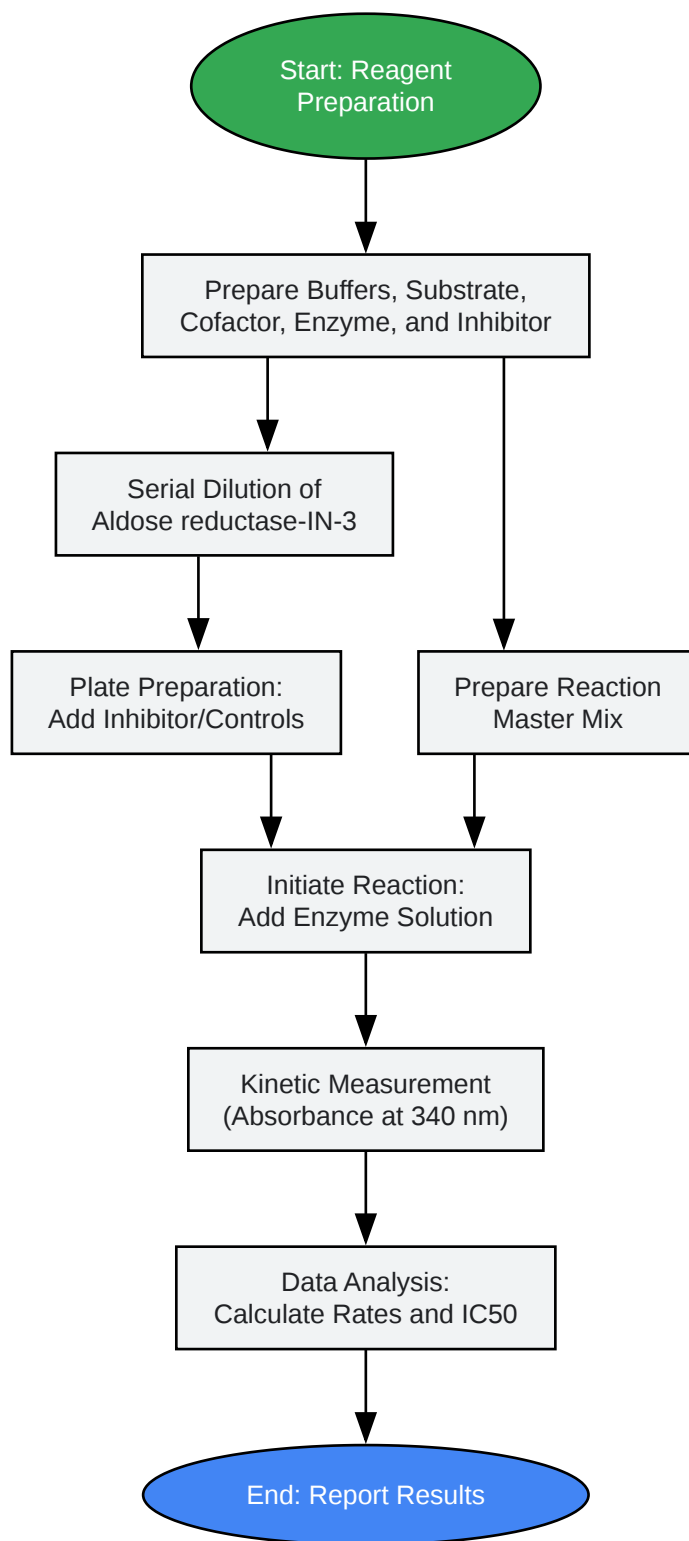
Start: Reagent Preparation

Prepare Buffers, Substrate, Cofactor, Enzyme, and Inhibitor

Serial Dilution of Aldose reductase-IN-3

Plate Preparation: Add Inhibitor/Controls

Prepare Reaction Master Mix

Initiate Reaction: Add Enzyme Solution

Kinetic Measurement (Absorbance at 340 nm)

Data Analysis: Calculate Rates and IC50

End: Report Results